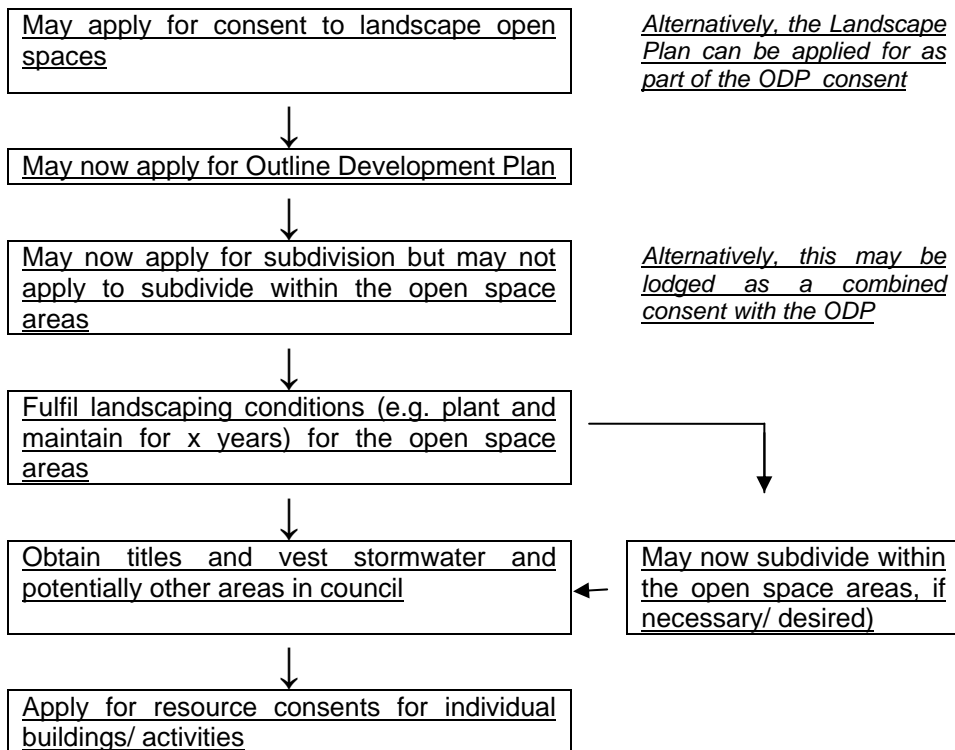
May apply for consent to landscape open spaces

*Alternatively, the Landscape Plan can be applied for as part of the ODP consent*

May now apply for Outline Development Plan

May now apply for subdivision but may not apply to subdivide within the open space areas

*Alternatively, this may be lodged as a combined consent with the ODP*

Fulfil landscaping conditions (e.g. plant and maintain for x years) for the open space areas

Obtain titles and vest stormwater and potentially other areas in council

May now subdivide within the open space areas, if necessary/ desired)

Apply for resource consents for individual buildings/ activities